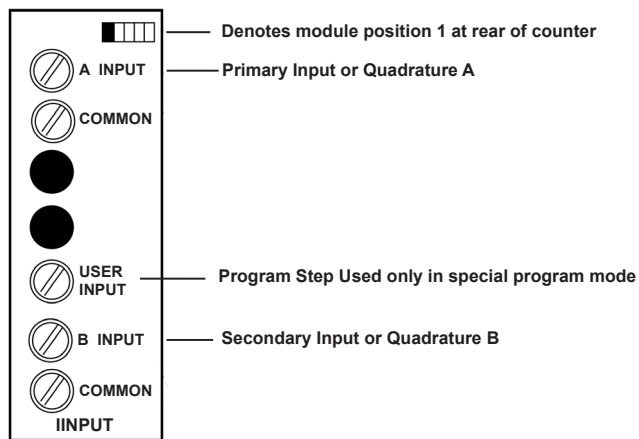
Denotes module position 1 at rear of counter

A INPUT

Primary Input or Quadrature A

COMMON

USER INPUT

Program Step Used only in special program mode

B INPUT

Secondary Input or Quadrature B

COMMON

IINPUT